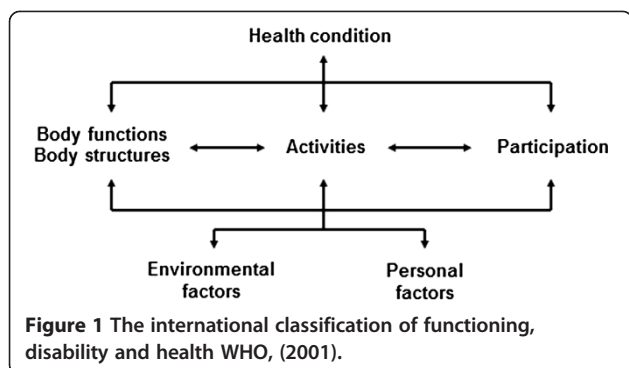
Health condition

Body functions
Body structures

Activities

Participation

Environmental factors

Personal factors

**Figure 1** The international classification of functioning, disability and health WHO, (2001).